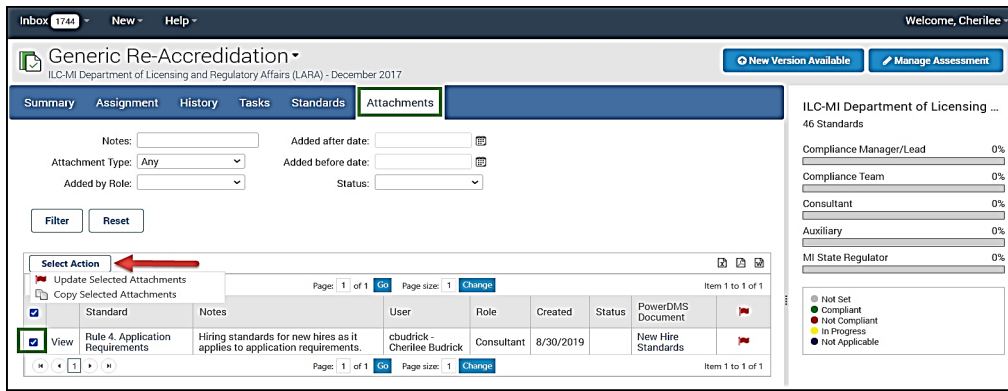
Inbox 1744 New Help Welcome, Cherilee

Generic Re-Accreditation
ILC-MI Department of Licensing and Regulatory Affairs (LARA) - December 2017

New Version Available Manage Assessment

Summary Assignment History Tasks Standards Attachments

Notes:
Added after date:
Attachment Type: Any
Added before date:
Added by Role:
Status:

Filter Reset

Select Action
Update Selected Attachments
Copy Selected Attachments

Page: 1 of 1 Go Page size: 1 Change Item 1 to 1 of 1

| | | Standard | Notes | User | Role | Created | Status | PowerDMS Document | |
|---|---|---|---|---|---|---|---|---|---|
| ☑ | View | Rule 4. Application Requirements | Hiring standards for new hires as it applies to application requirements. | cbudrick - Cherilee Budrick | Consultant | 8/30/2019 | | New Hire Standards | |

1 Page: 1 of 1 Go Page size: 1 Change Item 1 to 1 of 1

ILC-MI Department of Licensing ...
46 Standards

Compliance Manager/Lead 0%
Compliance Team 0%
Consultant 0%
Auxiliary 0%
MI State Regulator 0%

Not Set
Compliant
Not Compliant
In Progress
Not Applicable